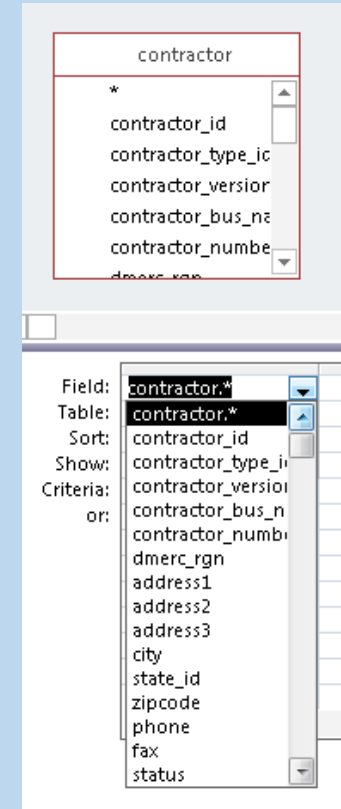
contractor

*
contractor_id
contractor_type_ic
contractor_versior
contractor_bus_na
contractor_numbe
dmerc_rgn

Field: contractor.*
Table:
Sort:
Show:
Criteria:
or:

contractor.*
contractor_id
contractor_type_i
contractor_versiol
contractor_bus_n
contractor_numb
dmerc_rgn
address1
address2
address3
city
state_id
zipcode
phone
fax
status